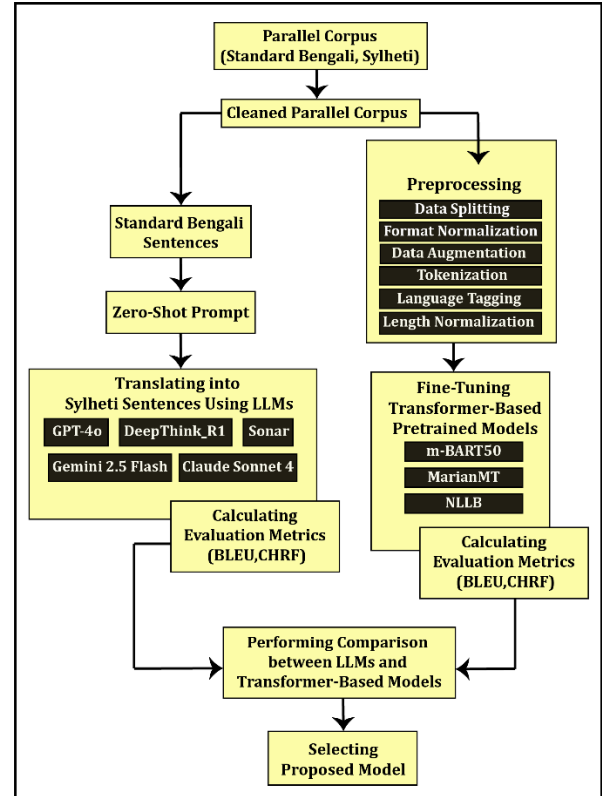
Parallel Corpus
(Standard Bengali, Sylheti)

Cleaned Parallel Corpus

Standard Bengali Sentences

Zero-Shot Prompt

Translating into Sylheti Sentences Using LLMs

GPT-4o
DeepThink_R1
Sonar
Gemini 2.5 Flash
Claude Sonnet 4

Calculating Evaluation Metrics (BLEU,CHRF)

Preprocessing

Data Splitting
Format Normalization
Data Augmentation
Tokenization
Language Tagging
Length Normalization

Fine-Tuning Transformer-Based Pretrained Models

m-BART50
MarianMT
NLLB

Calculating Evaluation Metrics (BLEU,CHRF)

Performing Comparison between LLMs and Transformer-Based Models

Selecting Proposed Model